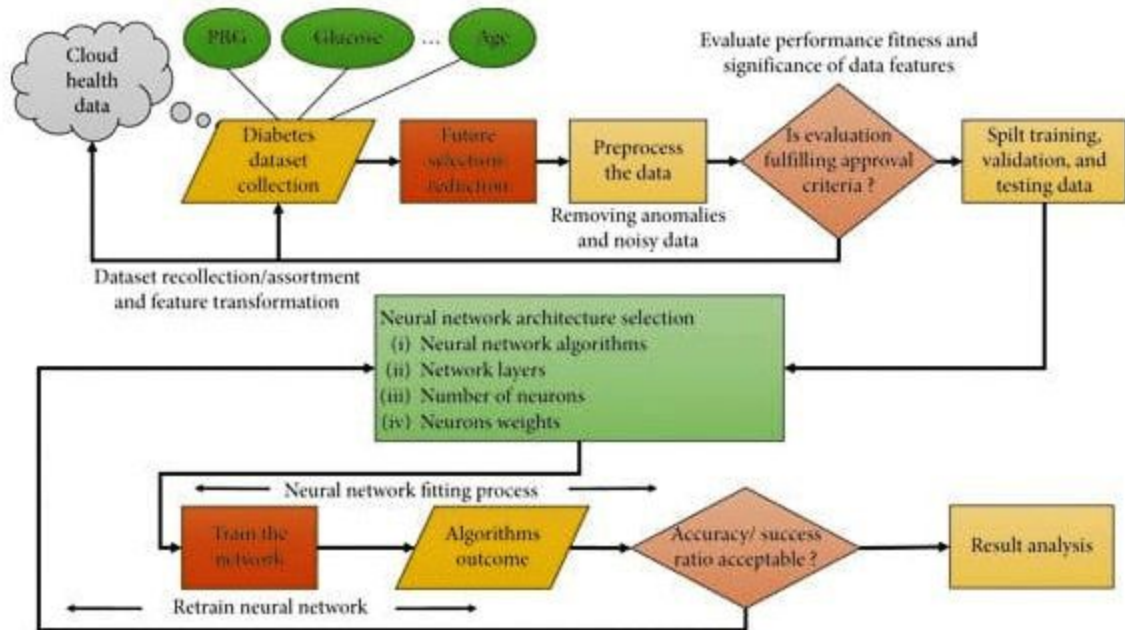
Cloud health data

PRG

Glucose

...

Age

Evaluate performance fitness and significance of data features

Diabetes dataset collection

Future selection/ reduction

Preprocess the data

Is evaluation fulfilling approval criteria ?

Spilt training, validation, and testing data

Removing anomalies and noisy data

Dataset recollection/assortment and feature transformation

Neural network architecture selection
(i) Neural network algorithms
(ii) Network layers
(iii) Number of neurons
(iv) Neurons weights

Neural network fitting process

Train the network

Algorithms outcome

Accuracy/ success ratio acceptable ?

Result analysis

Retrain neural network